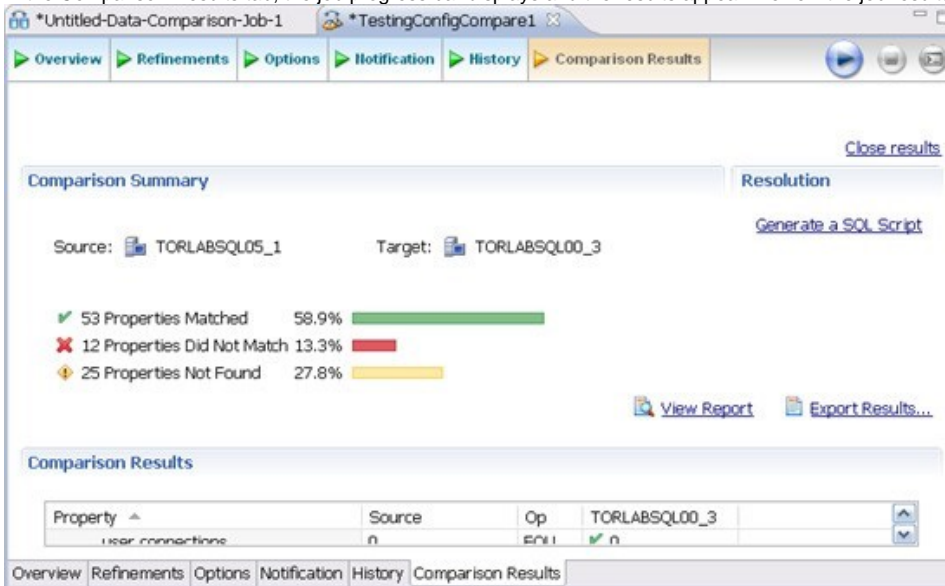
*Untitled-Data-Comparison-Job-1   *TestingConfigCompare1

Overview   Refinements   Options   Notification   History   Comparison Results

Close results

Comparison Summary

Resolution

Generate a SQL Script

Source: TORLABSQL05_1   Target: TORLABSQL00_3

53 Properties Matched 58.9%
12 Properties Did Not Match 13.3%
25 Properties Not Found 27.8%

View Report   Export Results...

Comparison Results

| Property | Source | Op | TORLABSQL00_3 |
|---|---|---|---|
| user connections | 0 | EQU | 0 |

Overview   Refinements   Options   Notification   History   Comparison Results